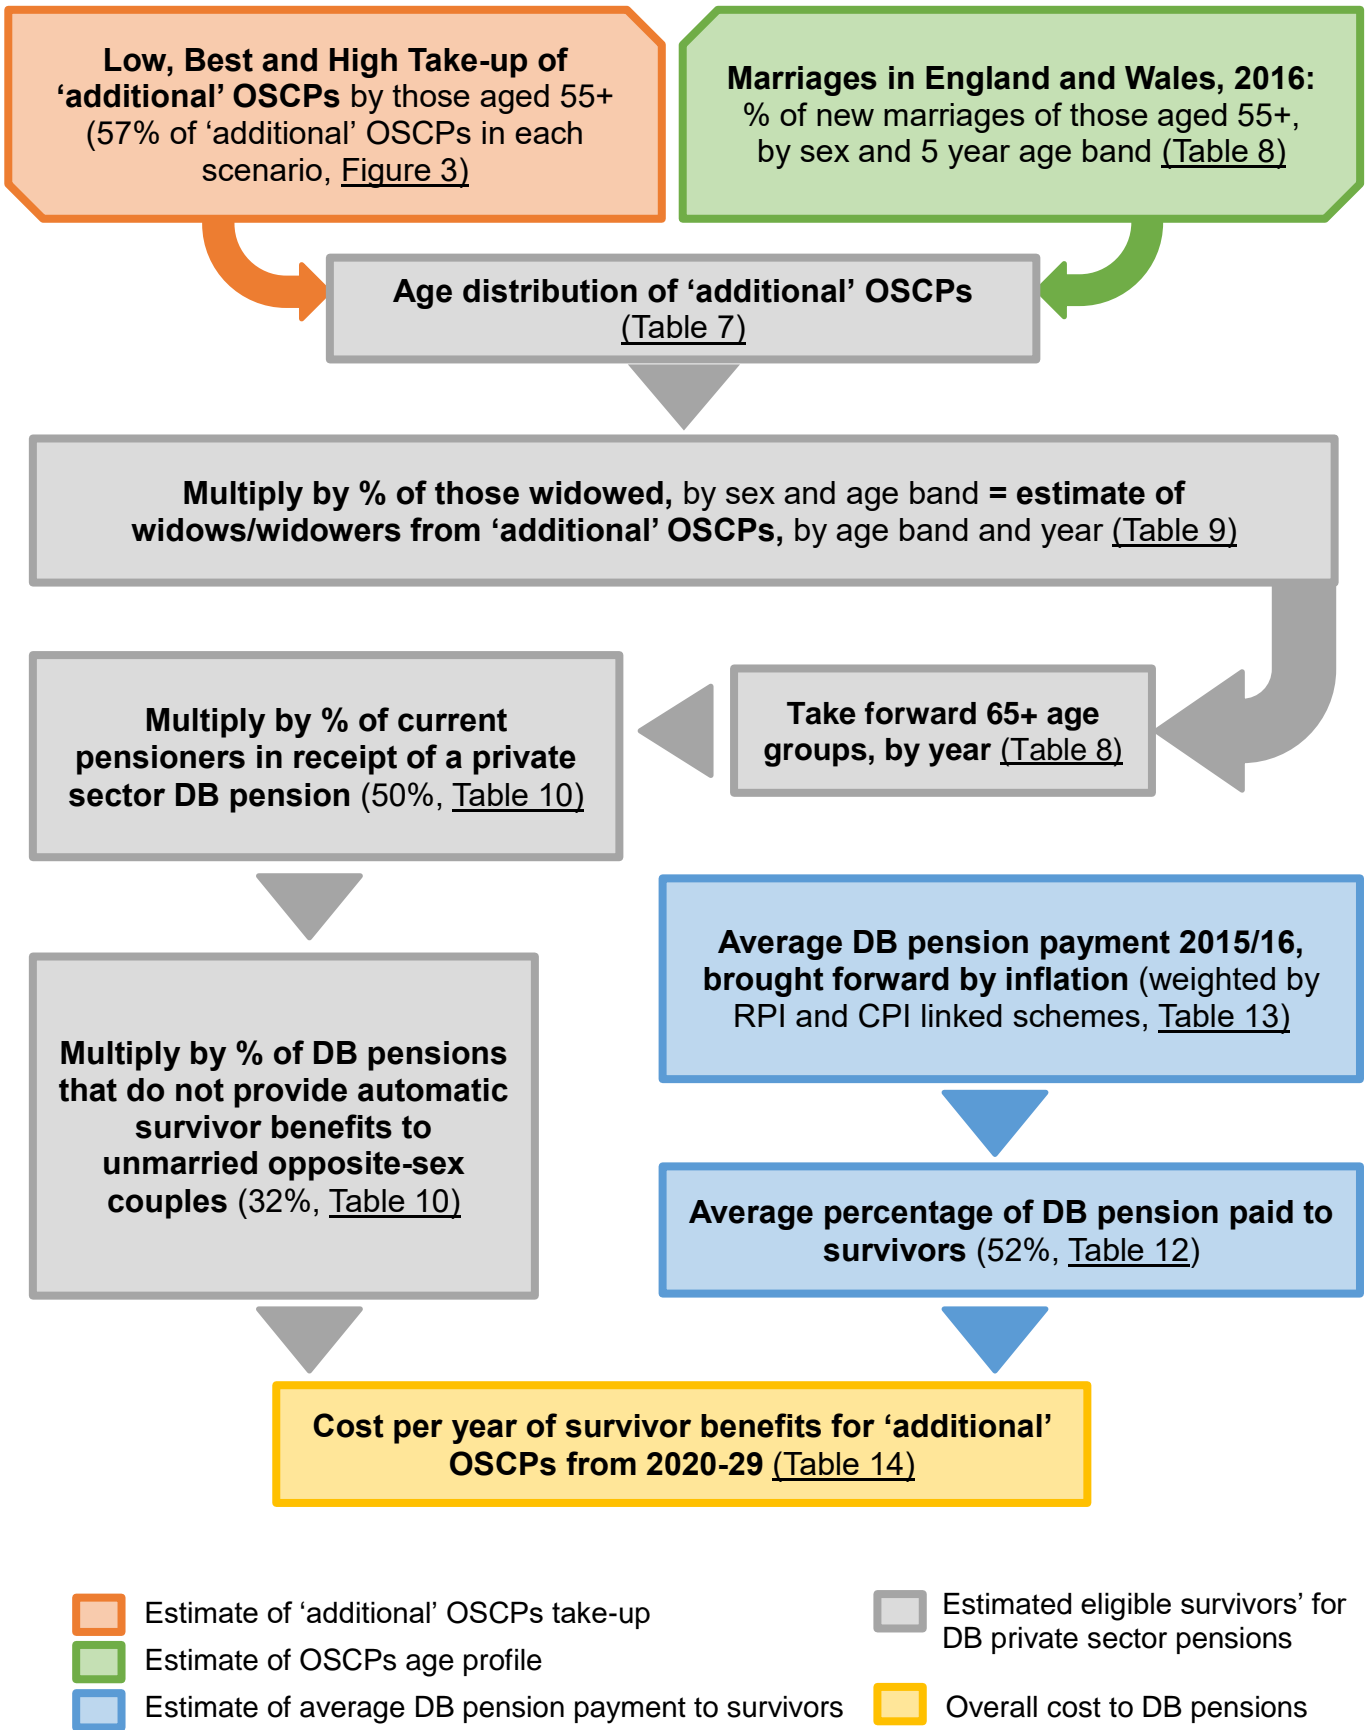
**Low, Best and High Take-up of ‘additional’ OSCPs** by those aged 55+ (57% of ‘additional’ OSCPs in each scenario, Figure 3)

**Marriages in England and Wales, 2016:** % of new marriages of those aged 55+, by sex and 5 year age band (Table 8)

**Age distribution of ‘additional’ OSCPs** (Table 7)

**Multiply by % of those widowed,** by sex and age band **= estimate of widows/widowers from ‘additional’ OSCPs,** by age band and year (Table 9)

**Multiply by % of current pensioners in receipt of a private sector DB pension** (50%, Table 10)

**Take forward 65+ age groups, by year** (Table 8)

**Average DB pension payment 2015/16, brought forward by inflation** (weighted by RPI and CPI linked schemes, Table 13)

**Multiply by % of DB pensions that do not provide automatic survivor benefits to unmarried opposite-sex couples** (32%, Table 10)

**Average percentage of DB pension paid to survivors** (52%, Table 12)

**Cost per year of survivor benefits for ‘additional’ OSCPs from 2020-29** (Table 14)

Estimate of ‘additional’ OSCPs take-up
Estimate of OSCPs age profile
Estimate of average DB pension payment to survivors

Estimated eligible survivors’ for DB private sector pensions

Overall cost to DB pensions